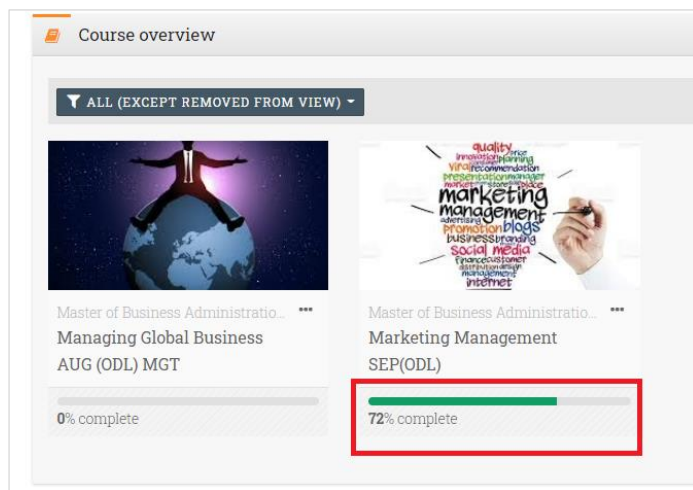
Course overview

ALL (EXCEPT REMOVED FROM VIEW)

quality innovation planning viral recommendation presentation manager market store place marketing management advertising promotion blogs business branding social media finance customer distribution design management internet

Master of Business Administratio... •••
Managing Global Business AUG (ODL) MGT

0% complete

Master of Business Administratio... •••
Marketing Management SEP(ODL)

72% complete